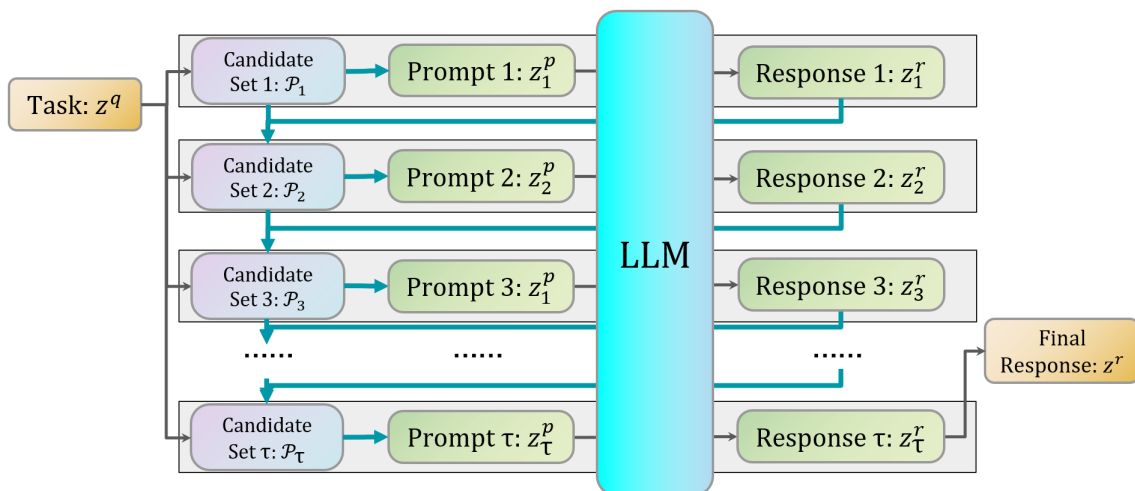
Task: $z^q$

Candidate Set 1: $\mathcal{P}_1$

Prompt 1: $z_1^p$

Response 1: $z_1^r$

Candidate Set 2: $\mathcal{P}_2$

Prompt 2: $z_2^p$

Response 2: $z_2^r$

Candidate Set 3: $\mathcal{P}_3$

Prompt 3: $z_1^p$

Response 3: $z_3^r$

LLM

...... ...... ......

Final Response: $z^r$

Candidate Set τ: $\mathcal{P}_\tau$

Prompt τ: $z_\tau^p$

Response τ: $z_\tau^r$